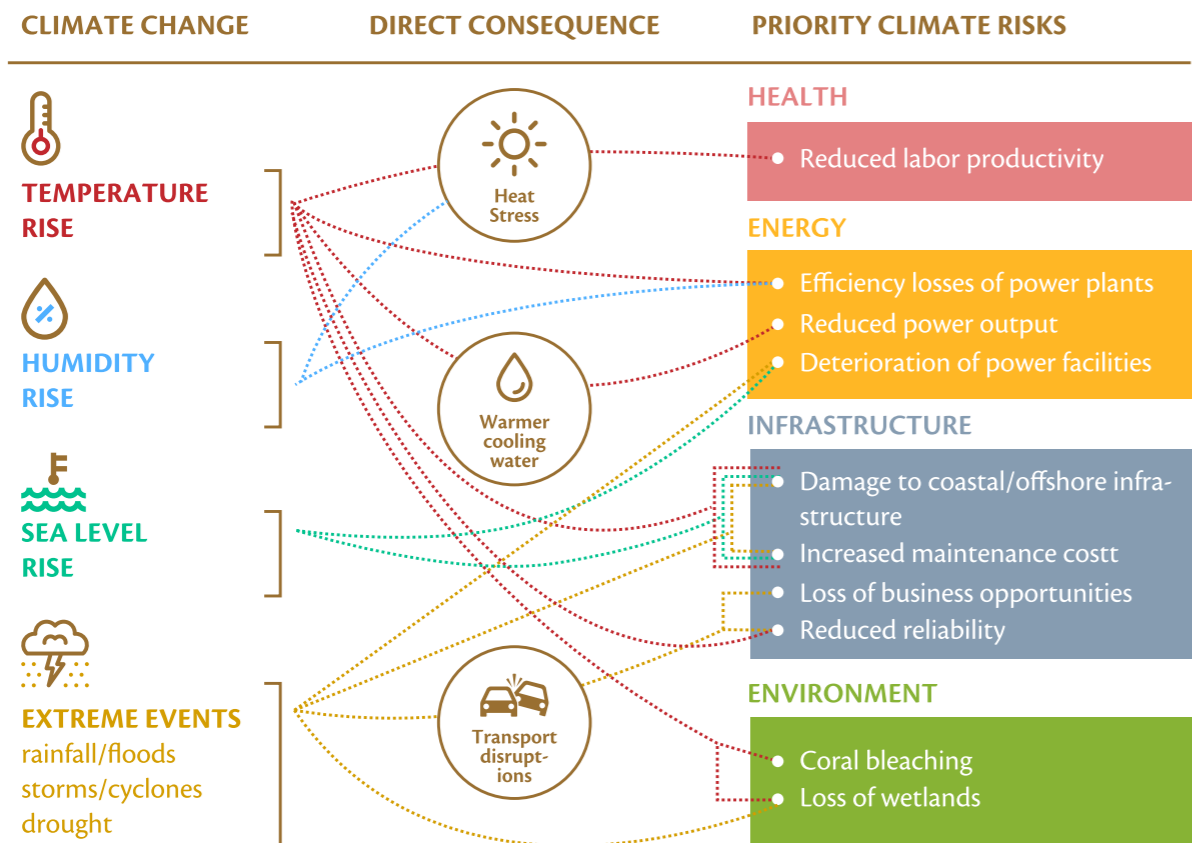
CLIMATE CHANGE

DIRECT CONSEQUENCE

PRIORITY CLIMATE RISKS

TEMPERATURE RISE

HUMIDITY RISE

SEA LEVEL RISE

EXTREME EVENTS
rainfall/floods
storms/cyclones
drought

Heat Stress

Warmer cooling water

Transport disrupt-ions

HEALTH
Reduced labor productivity

ENERGY
Efficiency losses of power plants
Reduced power output
Deterioration of power facilities

INFRASTRUCTURE
Damage to coastal/offshore infrastructure
Increased maintenance costt
Loss of business opportunities
Reduced reliability

ENVIRONMENT
Coral bleaching
Loss of wetlands